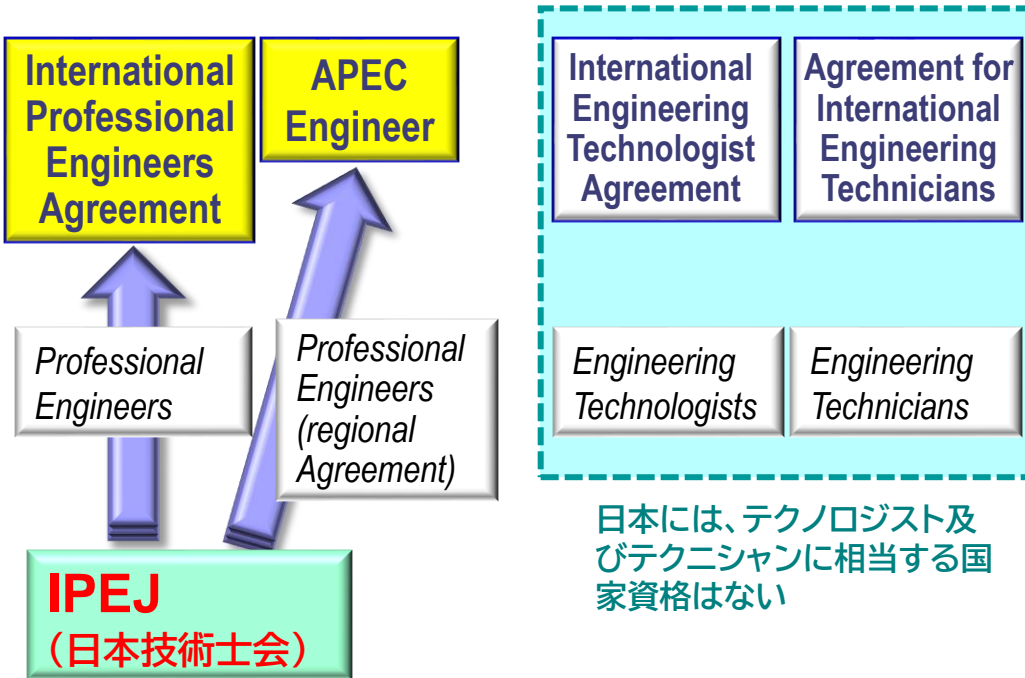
International Professional Engineers Agreement

APEC Engineer

International Engineering Technologist Agreement

Agreement for International Engineering Technicians

Professional Engineers

Professional Engineers (regional Agreement)

Engineering Technologists

Engineering Technicians

日本には、テクノロジスト及びテクニシャンに相当する国家資格はない

IPEJ
（日本技術士会）